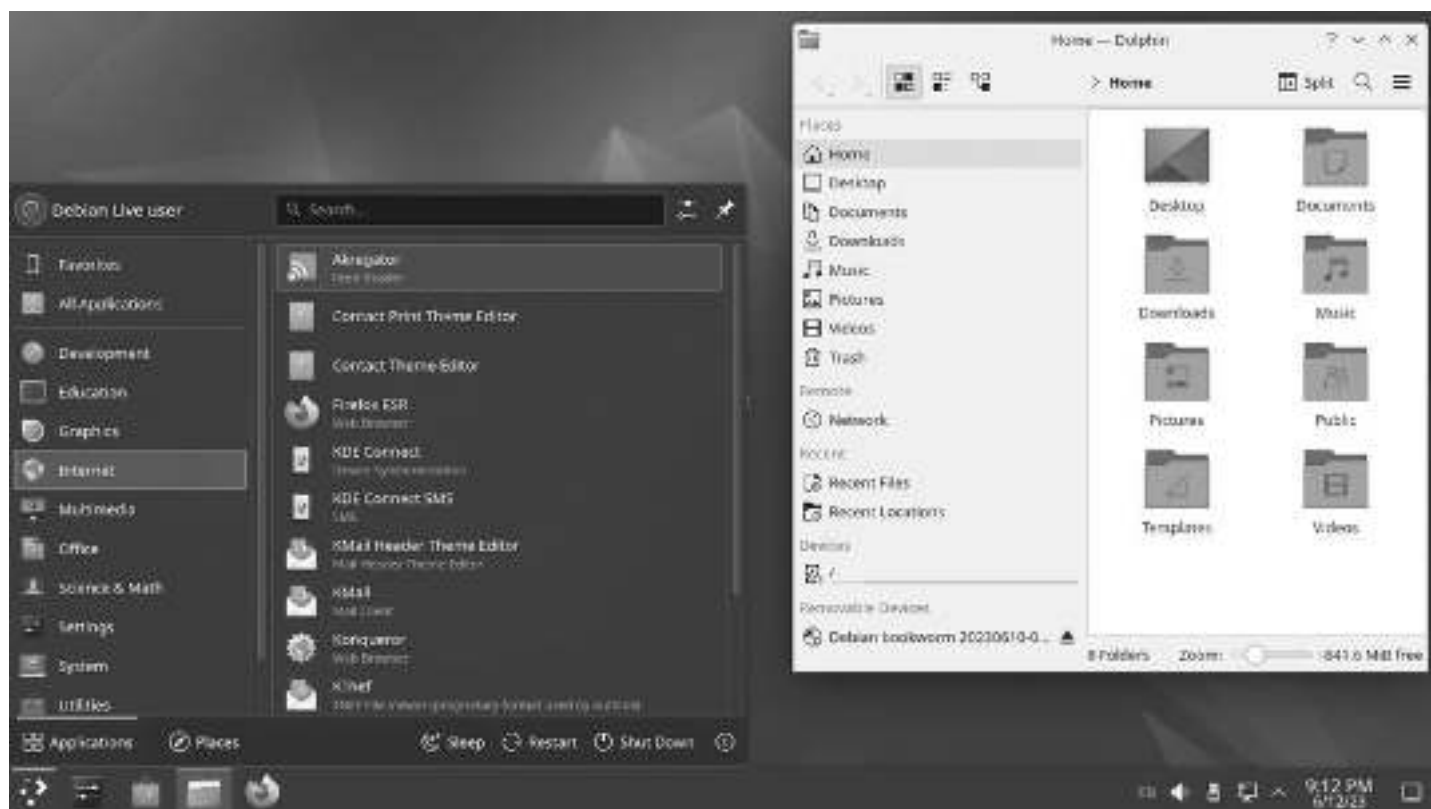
Home — Dolphin

> Home

Split

Places
Home
Desktop
Documents
Downloads
Music
Pictures
Videos
Trash
Remote
Network
Recent
Recent Files
Recent Locations
Devices
/
Removable Devices
Debian bookworm 20230610-0...

Desktop
Documents
Downloads
Music
Pictures
Public
Templates
Videos

8 Folders Zoom: 841.6 MiB free

Debian Live user
Search...

Favorites
All Applications
Development
Education
Graphics
Internet
Multimedia
Office
Science & Math
Settings
System
Utilities

Akregator
Feed Reader
Contact Print Theme Editor
Contact Theme Editor
Firefox ESR
Web Browser
KDE Connect
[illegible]
KDE Connect SMS
SMS
KMail Header Theme Editor
Mail Header Theme Editor
KMail
Mail Client
Konqueror
Web Browser
KTnef
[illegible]

Applications Places Sleep Restart Shut Down

9:12 PM
6/12/23